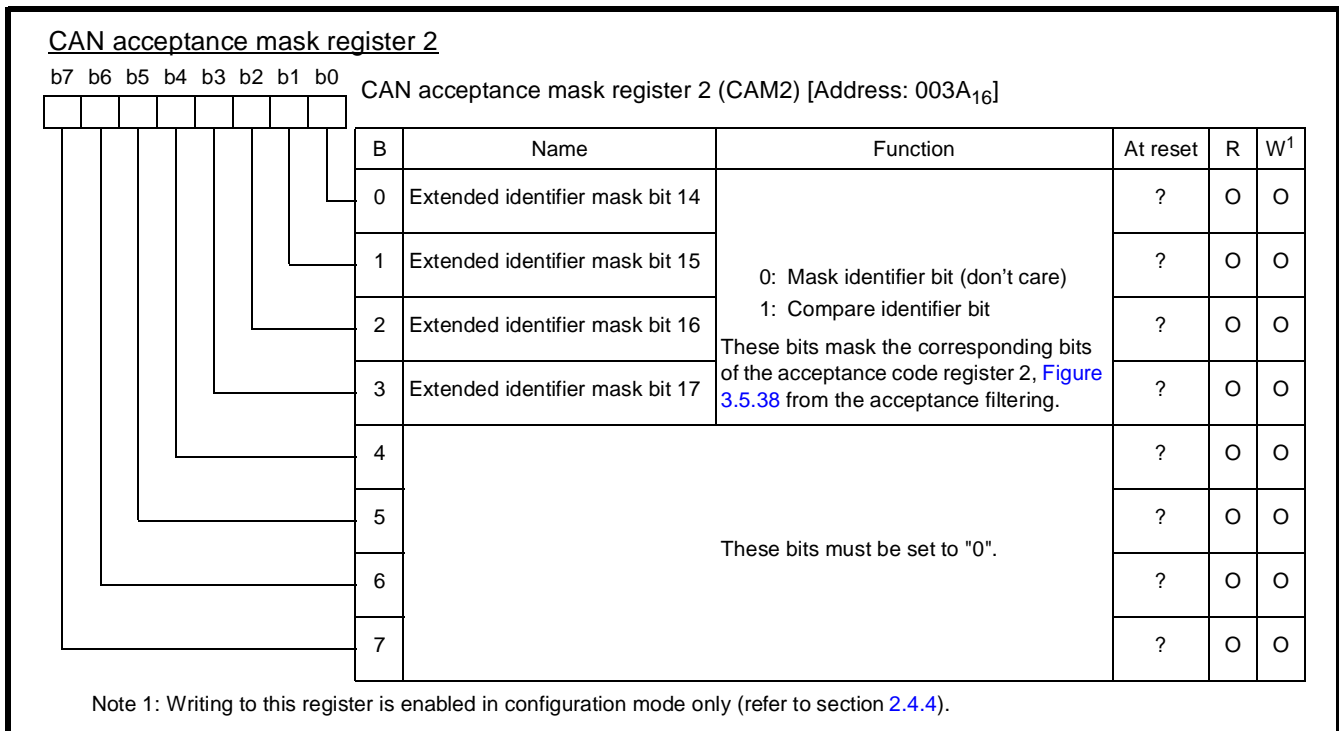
CAN acceptance mask register 2

b7 b6 b5 b4 b3 b2 b1 b0

CAN acceptance mask register 2 (CAM2) [Address: $003A_{16}$]

| B | Name | Function | At reset | R | $W^1$ |
|---|---|---|---|---|---|
| 0 | Extended identifier mask bit 14 | 0: Mask identifier bit (don't care) 1: Compare identifier bit These bits mask the corresponding bits of the acceptance code register 2, Figure 3.5.38 from the acceptance filtering. | ? | O | O |
| 1 | Extended identifier mask bit 15 | | ? | O | O |
| 2 | Extended identifier mask bit 16 | | ? | O | O |
| 3 | Extended identifier mask bit 17 | | ? | O | O |
| 4 | | These bits must be set to "0". | ? | O | O |
| 5 | | | ? | O | O |
| 6 | | | ? | O | O |
| 7 | | | ? | O | O |

Note 1: Writing to this register is enabled in configuration mode only (refer to section 2.4.4).